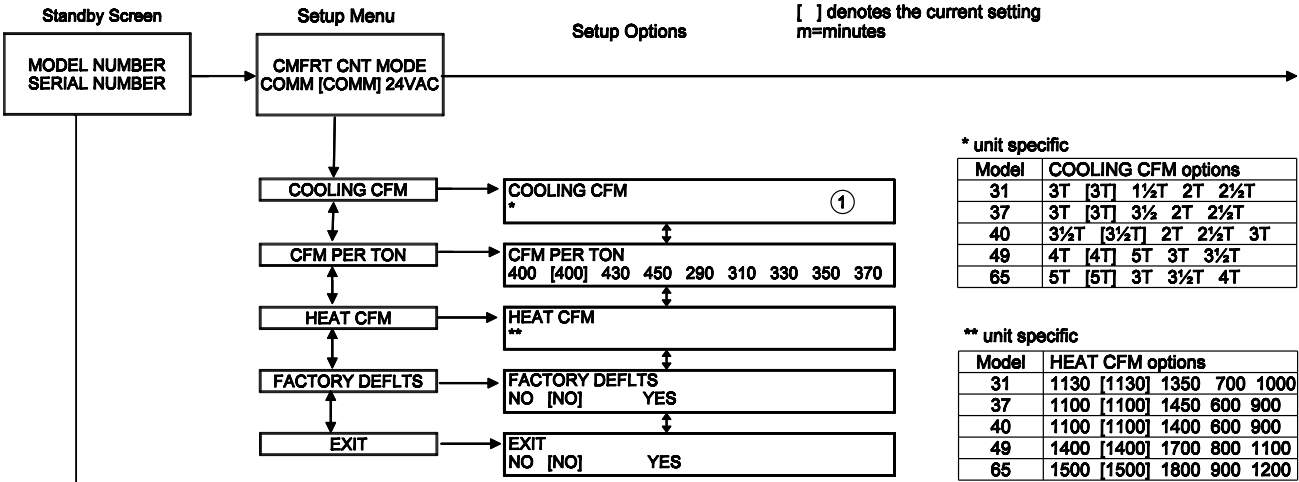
Standby Screen

Setup Menu

Setup Options

[ ] denotes the current setting
m=minutes

MODEL NUMBER
SERIAL NUMBER

CMFRT CNT MODE
COMM [COMM] 24VAC

COOLING CFM

COOLING CFM
*
①

CFM PER TON

CFM PER TON
400 [400] 430 450 290 310 330 350 370

HEAT CFM

HEAT CFM
**

FACTORY DEFLTS

FACTORY DEFLTS
NO [NO] YES

EXIT

EXIT
NO [NO] YES

* unit specific

| Model | COOLING CFM options |
|---|---|
| 31 | 3T [3T] 1½T 2T 2½T |
| 37 | 3T [3T] 3½ 2T 2½T |
| 40 | 3½T [3½T] 2T 2½T 3T |
| 49 | 4T [4T] 5T 3T 3½T |
| 65 | 5T [5T] 3T 3½T 4T |

** unit specific

| Model | HEAT CFM options |
|---|---|
| 31 | 1130 [1130] 1350 700 1000 |
| 37 | 1100 [1100] 1450 600 900 |
| 40 | 1100 [1100] 1400 600 900 |
| 49 | 1400 [1400] 1700 800 1100 |
| 65 | 1500 [1500] 1800 900 1200 |